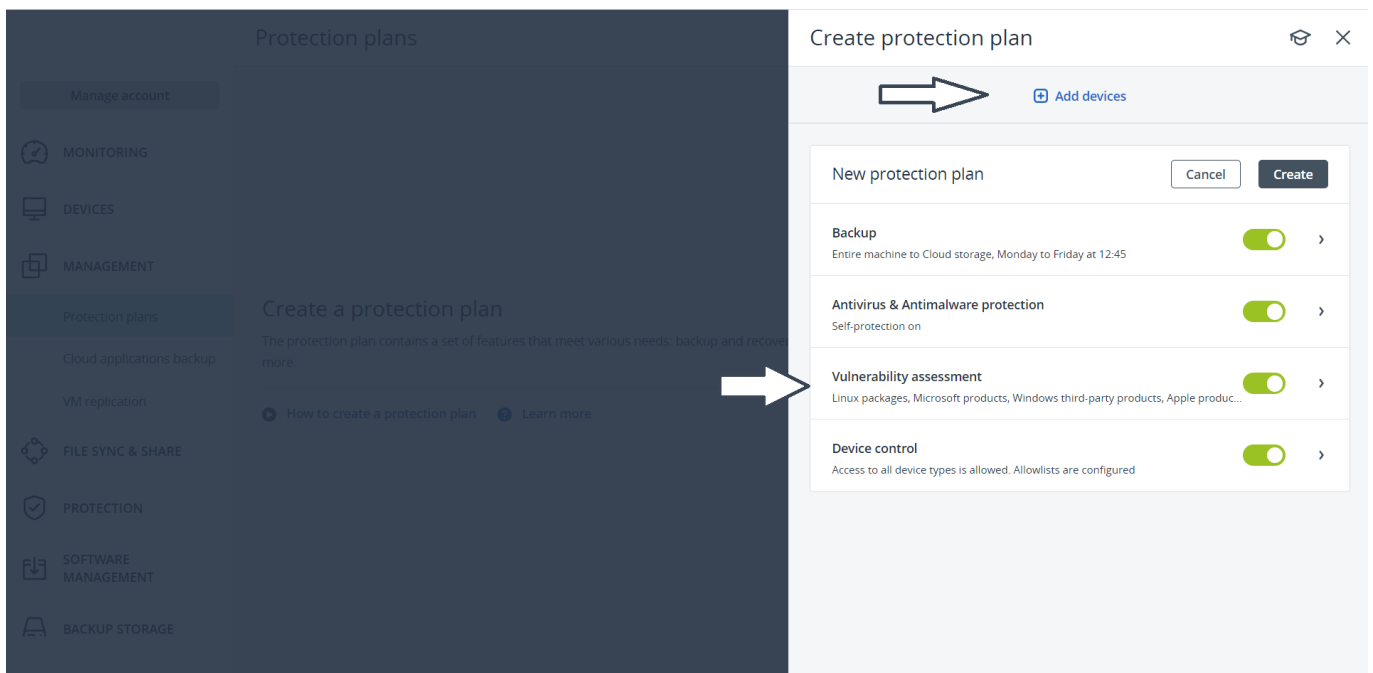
Protection plans

Manage account

MONITORING

DEVICES

MANAGEMENT

Protection plans

Cloud applications backup

VM replication

FILE SYNC & SHARE

PROTECTION

SOFTWARE MANAGEMENT

BACKUP STORAGE

Create a protection plan

The protection plan contains a set of features that meet various needs: backup and recove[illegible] more.

How to create a protection plan

Learn more

Create protection plan

Add devices

New protection plan

Cancel

Create

Backup
Entire machine to Cloud storage, Monday to Friday at 12:45

Antivirus & Antimalware protection
Self-protection on

Vulnerability assessment
Linux packages, Microsoft products, Windows third-party products, Apple produc...

Device control
Access to all device types is allowed. Allowlists are configured